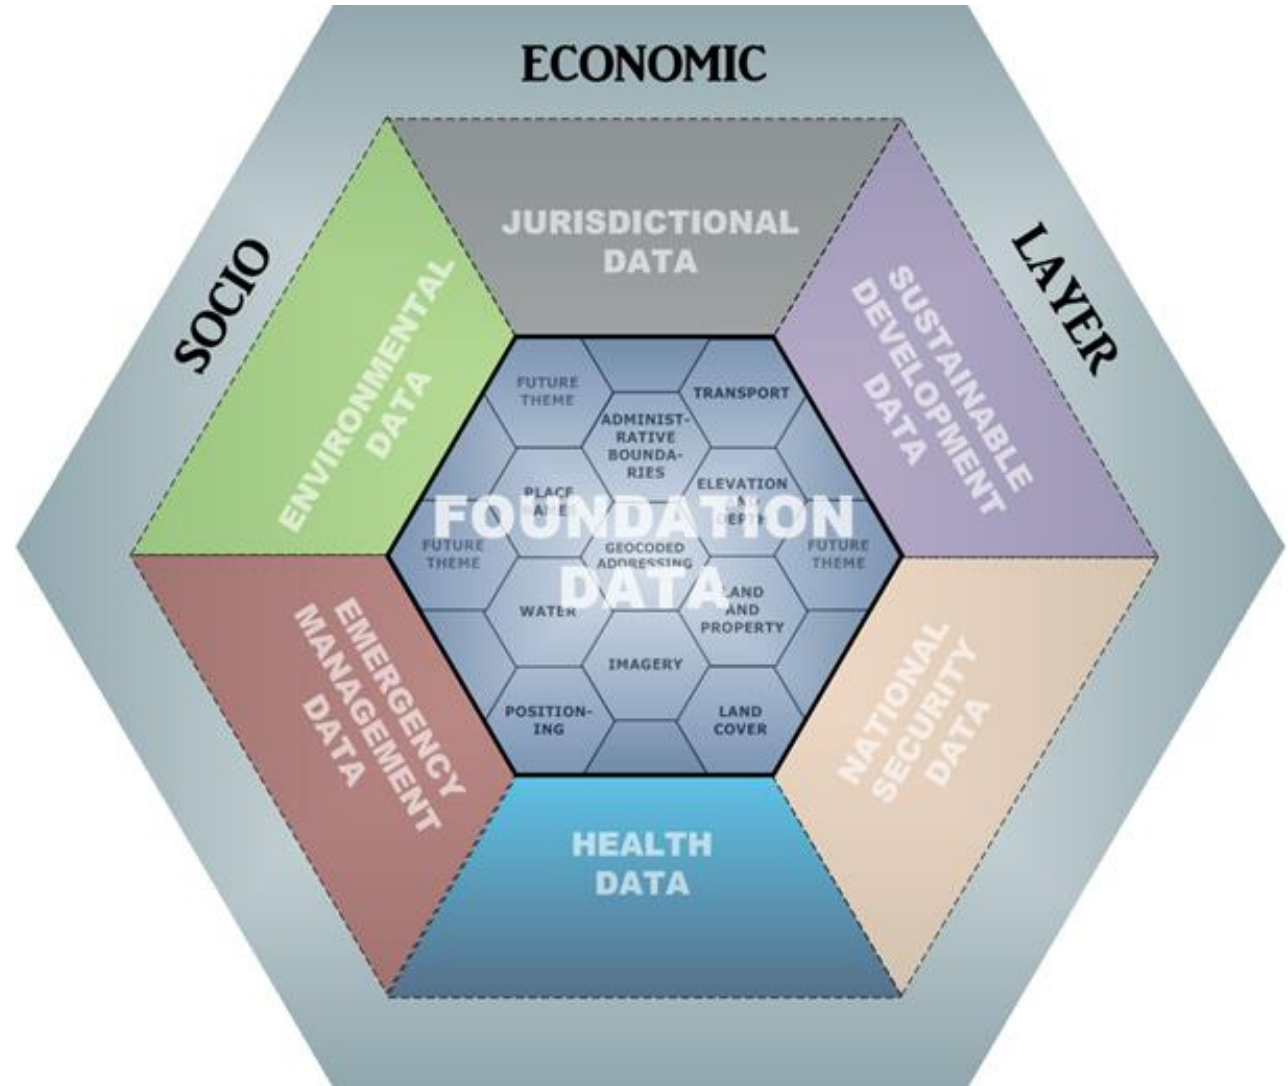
ECONOMIC

SOCIO

LAYER

JURISDICTIONAL DATA

ENVIRONMENTAL DATA

SUSTAINABLE DEVELOPMENT DATA

EMERGENCY MANAGEMENT DATA

NATIONAL SECURITY DATA

HEALTH DATA

FOUNDATION DATA

FUTURE THEME

ADMINISTRATIVE BOUNDARIES

TRANSPORT

PLACE NAMES

ELEVATION AND DEPTH

FUTURE THEME

GEOCODED ADDRESSING

FUTURE THEME

WATER

LAND AND PROPERTY

IMAGERY

POSITIONING

LAND COVER